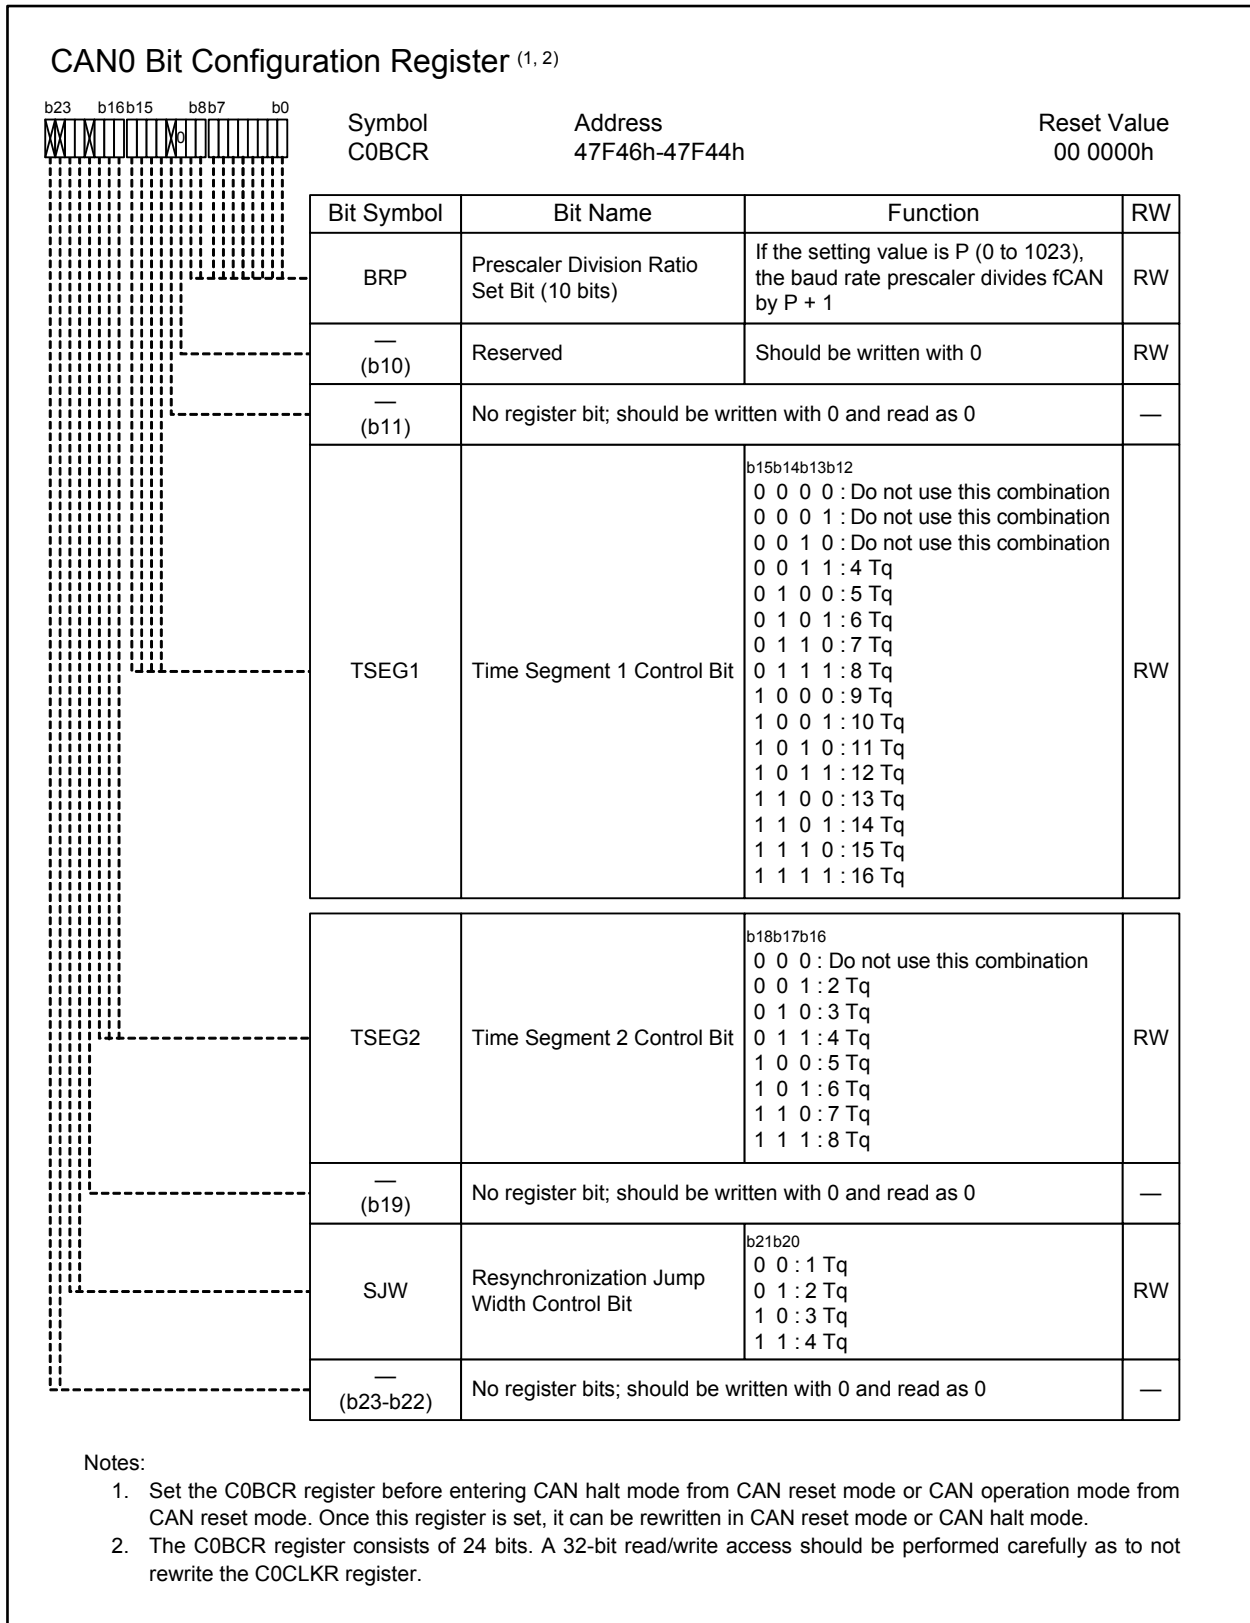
CAN0 Bit Configuration Register $^{(1, 2)}$

b23 b16 b15 b8 b7 b0

0

Symbol
C0BCR

Address
47F46h-47F44h

Reset Value
00 0000h

| Bit Symbol | Bit Name | Function | RW |
|---|---|---|---|
| BRP | Prescaler Division Ratio Set Bit (10 bits) | If the setting value is P (0 to 1023), the baud rate prescaler divides fCAN by P + 1 | RW |
| — (b10) | Reserved | Should be written with 0 | RW |
| — (b11) | No register bit; should be written with 0 and read as 0 | | — |
| TSEG1 | Time Segment 1 Control Bit | b15 b14 b13 b12<br>0 0 0 0 : Do not use this combination<br>0 0 0 1 : Do not use this combination<br>0 0 1 0 : Do not use this combination<br>0 0 1 1 : 4 Tq<br>0 1 0 0 : 5 Tq<br>0 1 0 1 : 6 Tq<br>0 1 1 0 : 7 Tq<br>0 1 1 1 : 8 Tq<br>1 0 0 0 : 9 Tq<br>1 0 0 1 : 10 Tq<br>1 0 1 0 : 11 Tq<br>1 0 1 1 : 12 Tq<br>1 1 0 0 : 13 Tq<br>1 1 0 1 : 14 Tq<br>1 1 1 0 : 15 Tq<br>1 1 1 1 : 16 Tq | RW |
| TSEG2 | Time Segment 2 Control Bit | b18 b17 b16<br>0 0 0 : Do not use this combination<br>0 0 1 : 2 Tq<br>0 1 0 : 3 Tq<br>0 1 1 : 4 Tq<br>1 0 0 : 5 Tq<br>1 0 1 : 6 Tq<br>1 1 0 : 7 Tq<br>1 1 1 : 8 Tq | RW |
| — (b19) | No register bit; should be written with 0 and read as 0 | | — |
| SJW | Resynchronization Jump Width Control Bit | b21 b20<br>0 0 : 1 Tq<br>0 1 : 2 Tq<br>1 0 : 3 Tq<br>1 1 : 4 Tq | RW |
| — (b23-b22) | No register bits; should be written with 0 and read as 0 | | — |

Notes:
1. Set the C0BCR register before entering CAN halt mode from CAN reset mode or CAN operation mode from CAN reset mode. Once this register is set, it can be rewritten in CAN reset mode or CAN halt mode.
2. The C0BCR register consists of 24 bits. A 32-bit read/write access should be performed carefully as to not rewrite the C0CLKR register.